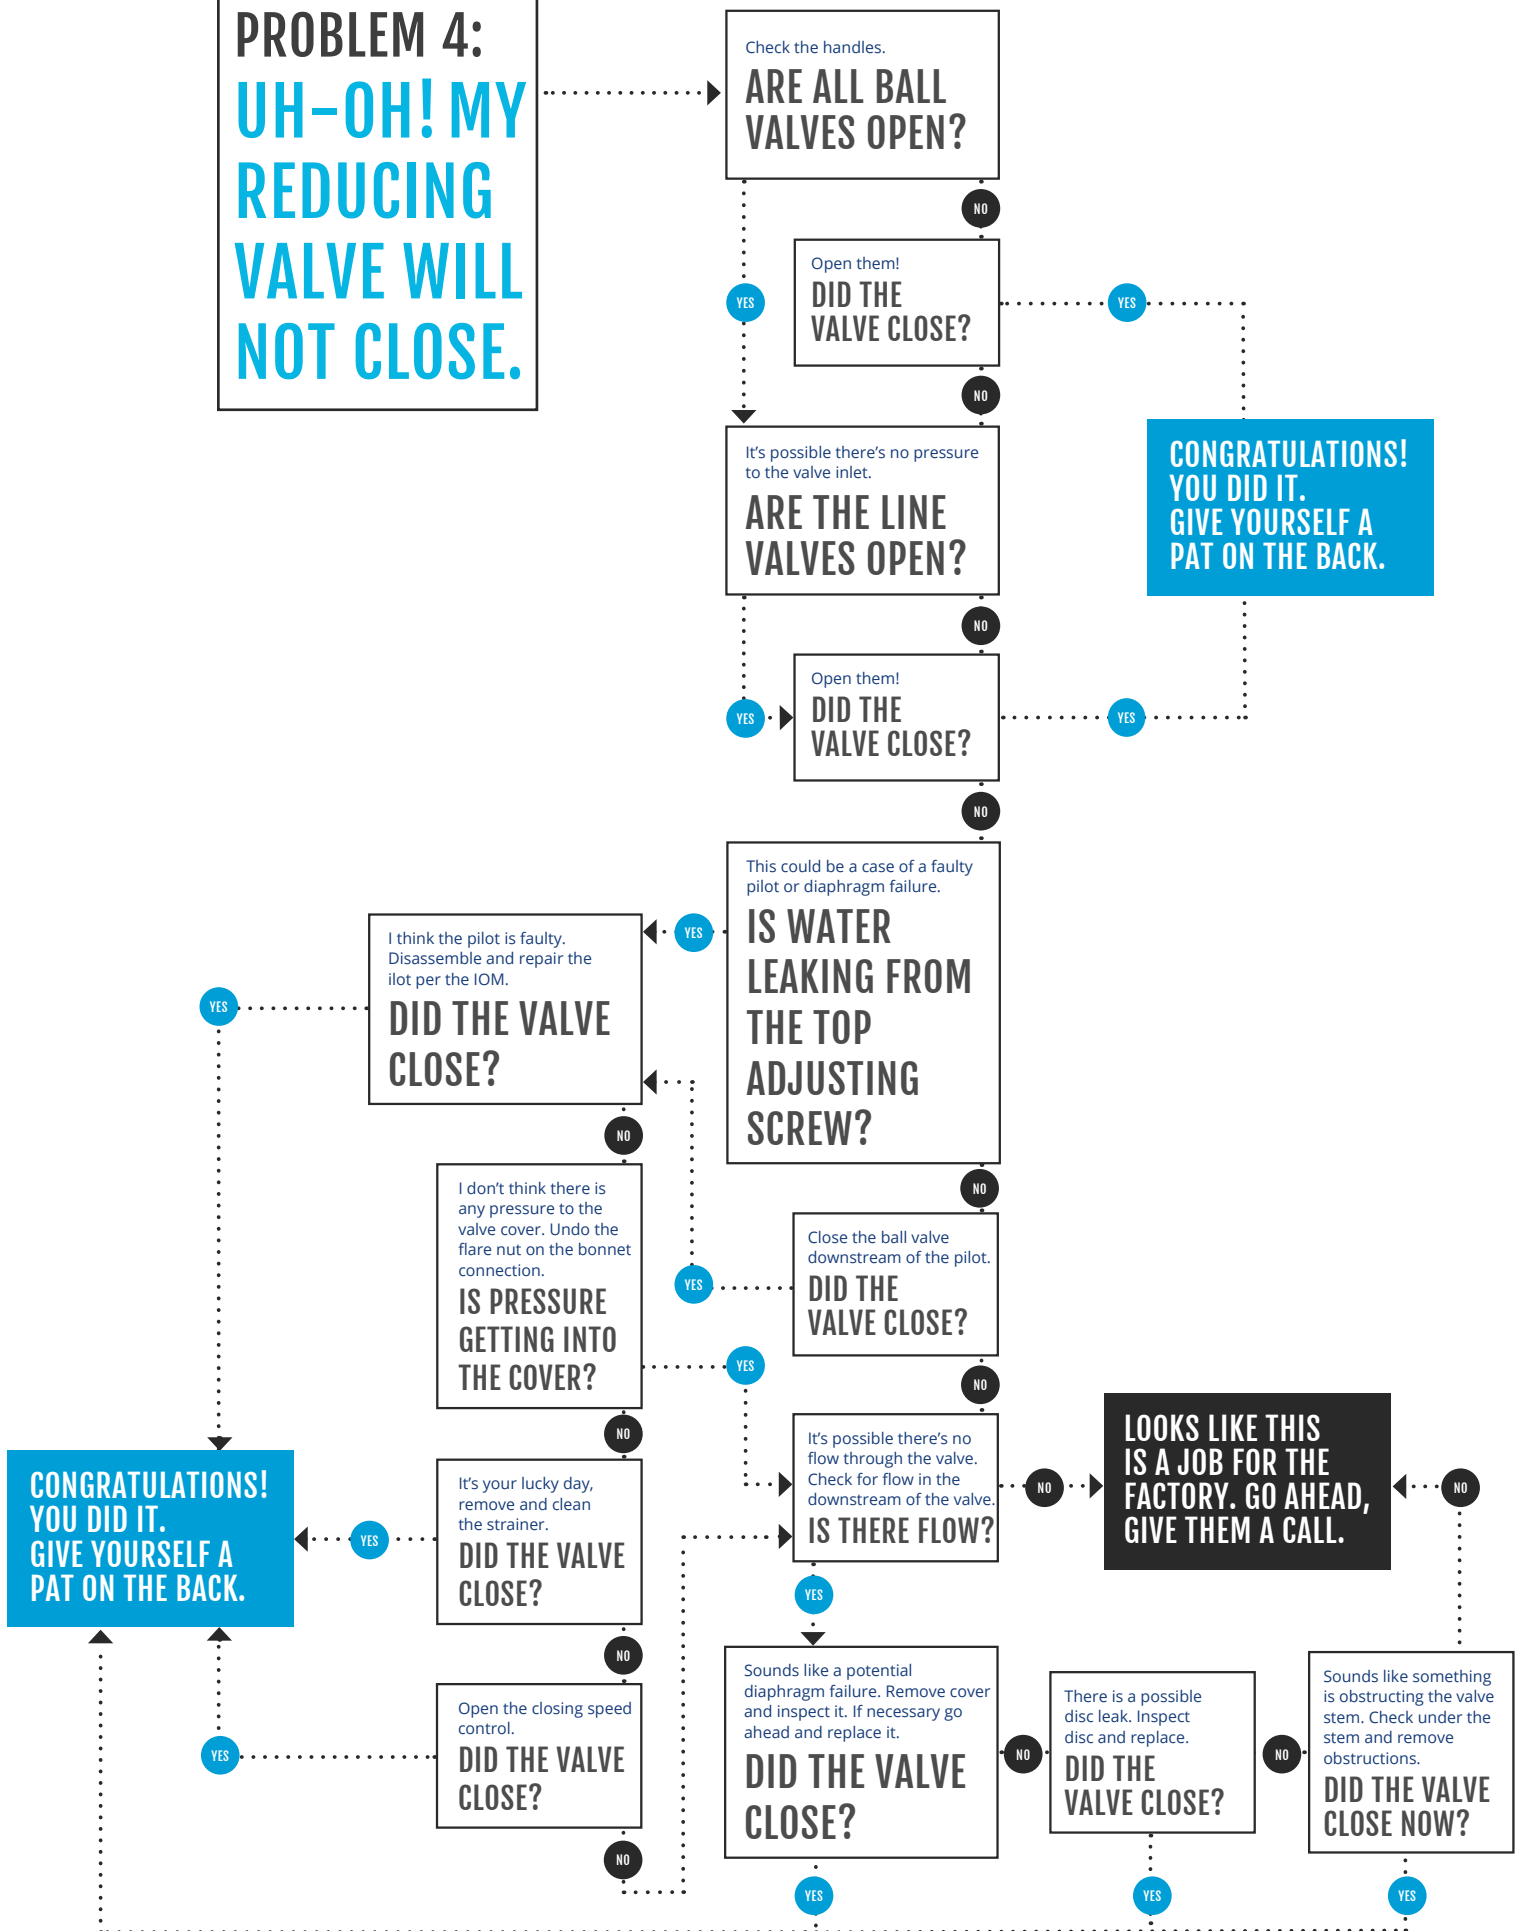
PROBLEM 4:
UH-OH! MY REDUCING VALVE WILL NOT CLOSE.

Check the handles.
ARE ALL BALL VALVES OPEN?

NO

YES

Open them!
DID THE VALVE CLOSE?

YES

NO

CONGRATULATIONS! YOU DID IT. GIVE YOURSELF A PAT ON THE BACK.

It's possible there's no pressure to the valve inlet.
ARE THE LINE VALVES OPEN?

NO

YES

Open them!
DID THE VALVE CLOSE?

YES

NO

This could be a case of a faulty pilot or diaphragm failure.
IS WATER LEAKING FROM THE TOP ADJUSTING SCREW?

YES

I think the pilot is faulty. Disassemble and repair the ilot per the IOM.
DID THE VALVE CLOSE?

YES

NO

NO

I don't think there is any pressure to the valve cover. Undo the flare nut on the bonnet connection.
IS PRESSURE GETTING INTO THE COVER?

YES

Close the ball valve downstream of the pilot.
DID THE VALVE CLOSE?

YES

NO

NO

It's possible there's no flow through the valve. Check for flow in the downstream of the valve.
IS THERE FLOW?

NO

LOOKS LIKE THIS IS A JOB FOR THE FACTORY. GO AHEAD, GIVE THEM A CALL.

NO

CONGRATULATIONS! YOU DID IT. GIVE YOURSELF A PAT ON THE BACK.

YES

It's your lucky day, remove and clean the strainer.
DID THE VALVE CLOSE?

NO

YES

Open the closing speed control.
DID THE VALVE CLOSE?

YES

NO

Sounds like a potential diaphragm failure. Remove cover and inspect it. If necessary go ahead and replace it.
DID THE VALVE CLOSE?

NO

There is a possible disc leak. Inspect disc and replace.
DID THE VALVE CLOSE?

NO

Sounds like something is obstructing the valve stem. Check under the stem and remove obstructions.
DID THE VALVE CLOSE NOW?

YES

YES

YES